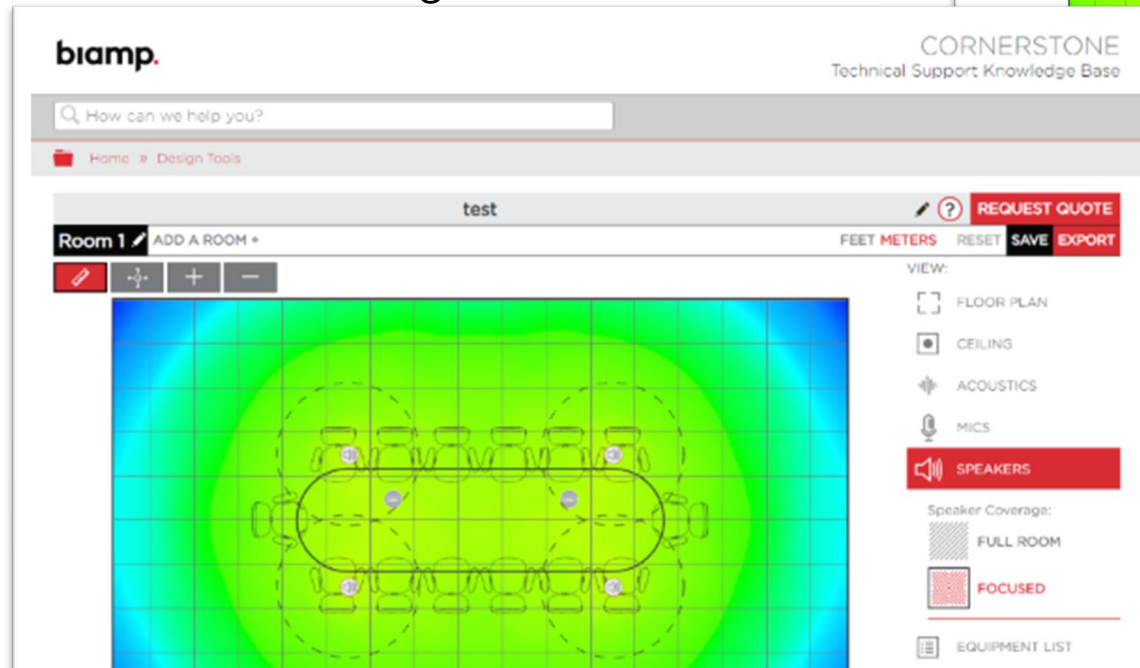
biamp.

CORNERSTONE
Technical Support Knowledge Base

How can we help you?

Home » Design Tools

test

REQUEST QUOTE

Room 1 ADD A ROOM +

FEET METERS RESET SAVE EXPORT

VIEW:

FLOOR PLAN

CEILING

ACOUSTICS

MICS

SPEAKERS

Speaker Coverage:

FULL ROOM

FOCUSED

EQUIPMENT LIST